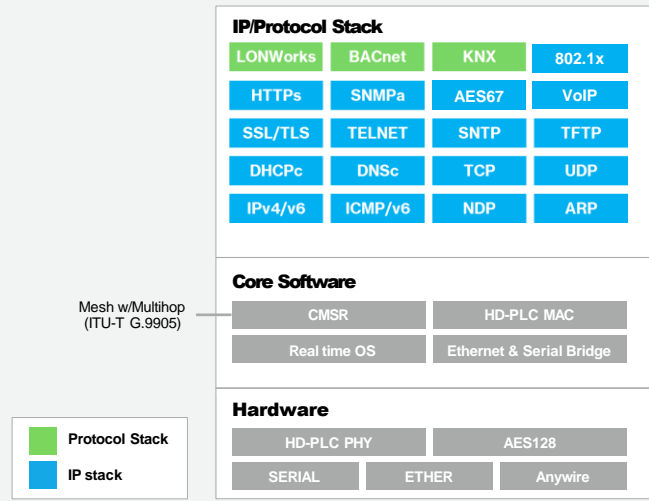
IP/Protocol Stack

| LONWorks | BACnet | KNX | 802.1x |
|---|---|---|---|
| HTTPs | SNMPa | AES67 | VoIP |
| SSL/TLS | TELNET | SNTP | TFTP |
| DHCPc | DNSc | TCP | UDP |
| IPv4/v6 | ICMP/v6 | NDP | ARP |

Core Software

Mesh w/Multihop (ITU-T G.9905)

CMSR

HD-PLC MAC

Real time OS

Ethernet & Serial Bridge

Hardware

HD-PLC PHY

AES128

SERIAL

ETHER

Anywire

Protocol Stack

IP stack